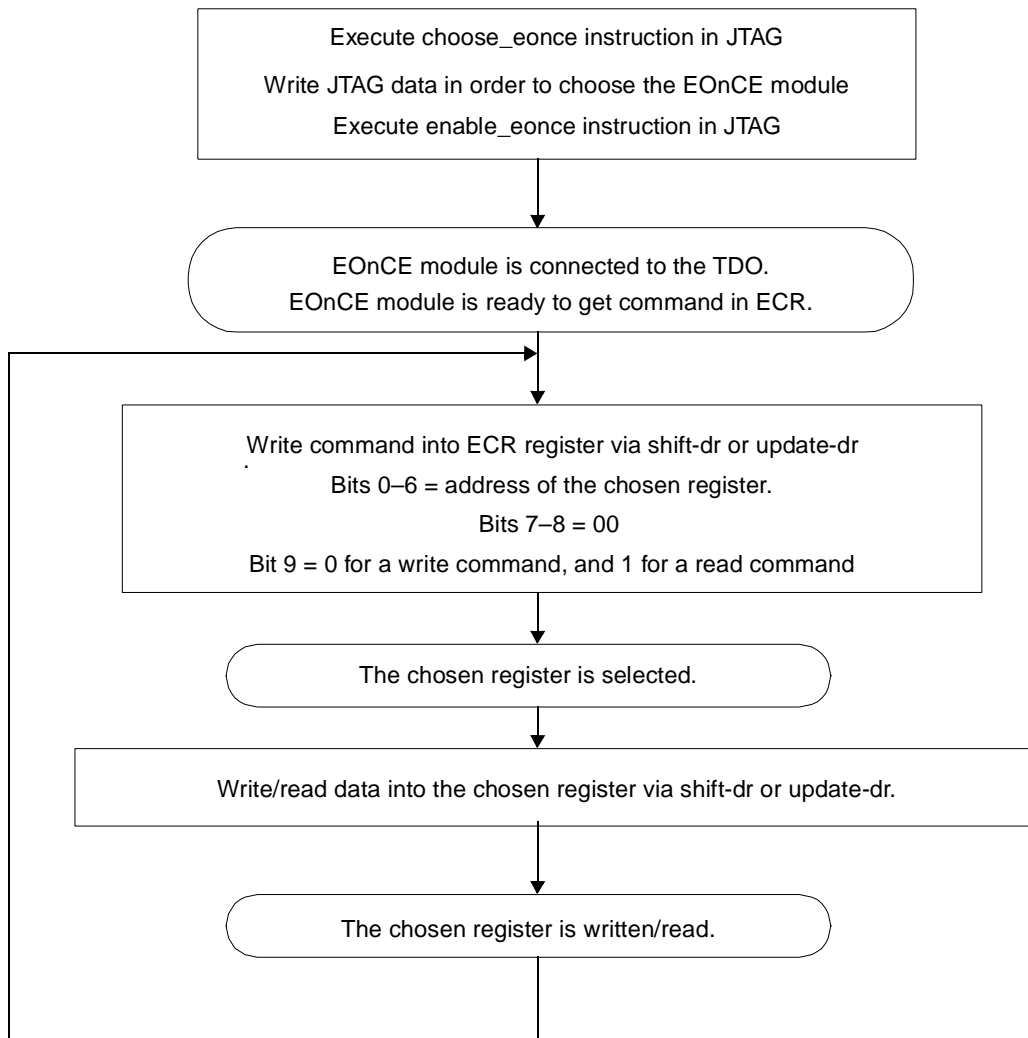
Execute choose_eonce instruction in JTAG
Write JTAG data in order to choose the EOnCE module
Execute enable_eonce instruction in JTAG

EOnCE module is connected to the TDO.
EOnCE module is ready to get command in ECR.

Write command into ECR register via shift-dr or update-dr
Bits 0–6 = address of the chosen register.
Bits 7–8 = 00
Bit 9 = 0 for a write command, and 1 for a read command

The chosen register is selected.

Write/read data into the chosen register via shift-dr or update-dr.

The chosen register is written/read.